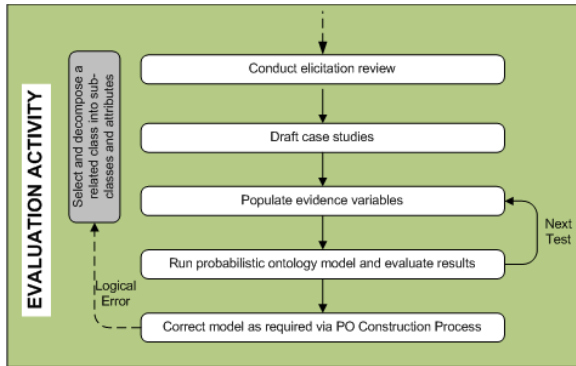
EVALUATION ACTIVITY

Select and decompose a related class into subclasses and attributes

Conduct elicitation review

Draft case studies

Populate evidence variables

Next Test

Run probabilistic ontology model and evaluate results

Logical Error

Correct model as required via PO Construction Process